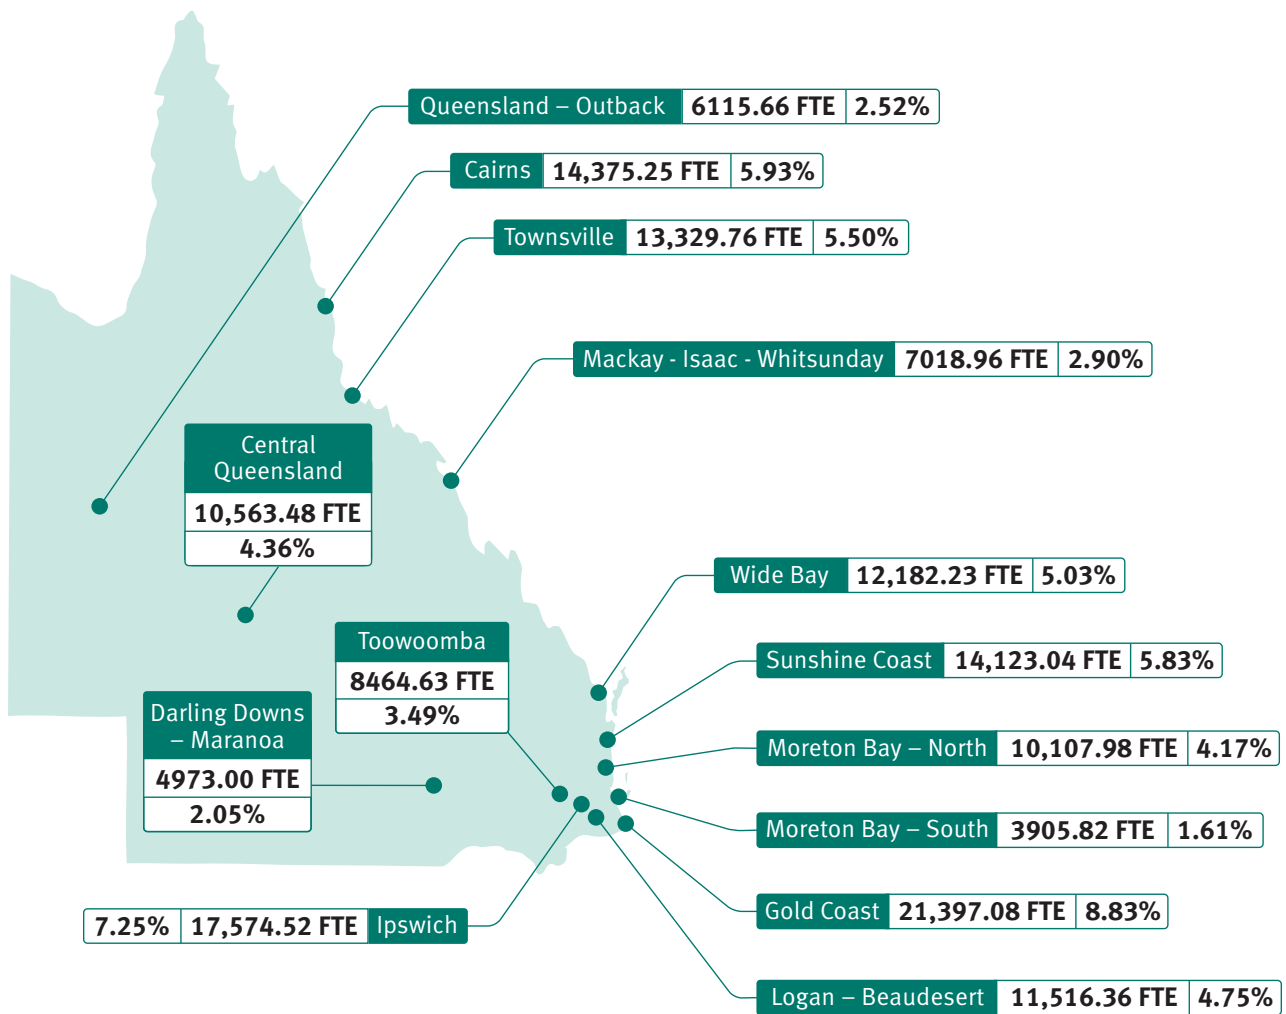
Queensland – Outback 6115.66 FTE 2.52%

Cairns 14,375.25 FTE 5.93%

Townsville 13,329.76 FTE 5.50%

Mackay - Isaac - Whitsunday 7018.96 FTE 2.90%

Central Queensland 10,563.48 FTE 4.36%

Wide Bay 12,182.23 FTE 5.03%

Toowoomba 8464.63 FTE 3.49%

Sunshine Coast 14,123.04 FTE 5.83%

Darling Downs – Maranoa 4973.00 FTE 2.05%

Moreton Bay – North 10,107.98 FTE 4.17%

Moreton Bay – South 3905.82 FTE 1.61%

Gold Coast 21,397.08 FTE 8.83%

7.25% 17,574.52 FTE Ipswich

Logan – Beaudesert 11,516.36 FTE 4.75%